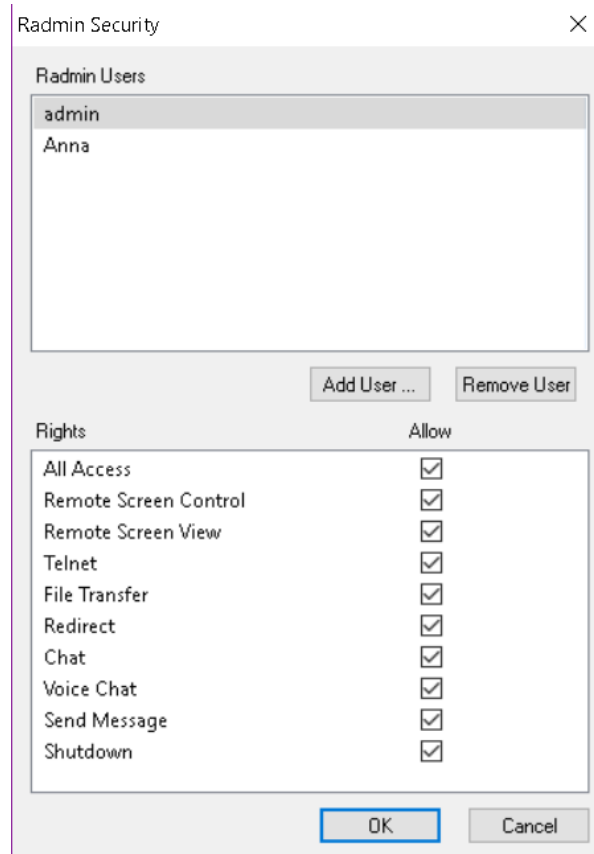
Radmin Security

Radmin Users

admin
Anna

Add User ...
Remove User

| Rights | Allow |
|---|---|
| All Access | ☑ |
| Remote Screen Control | ☑ |
| Remote Screen View | ☑ |
| Telnet | ☑ |
| File Transfer | ☑ |
| Redirect | ☑ |
| Chat | ☑ |
| Voice Chat | ☑ |
| Send Message | ☑ |
| Shutdown | ☑ |

OK
Cancel